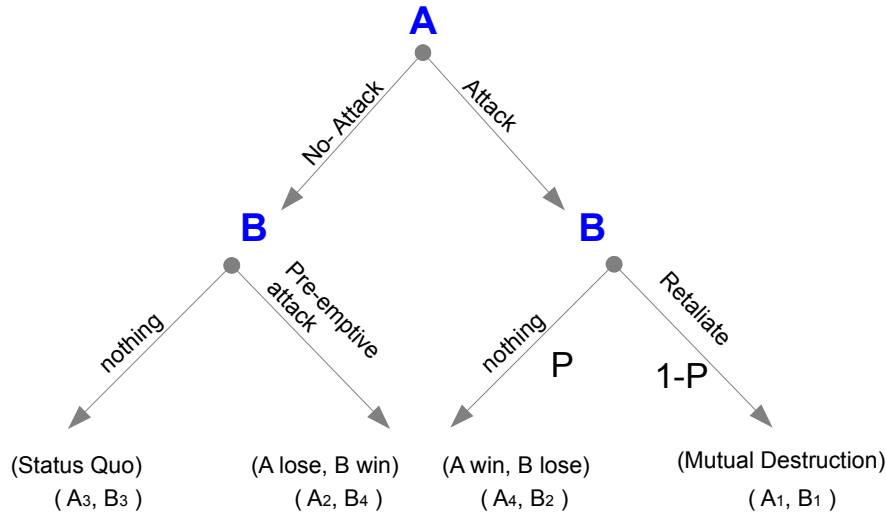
A

No- Attack

Attack

B

B

nothing

Pre-emptive attack

nothing

P

Retaliate

1-P

(Status Quo)
( $A_3$, $B_3$ )

(A lose, B win)
( $A_2$, $B_4$ )

(A win, B lose)
( $A_4$, $B_2$ )

(Mutual Destruction)
( $A_1$, $B_1$ )